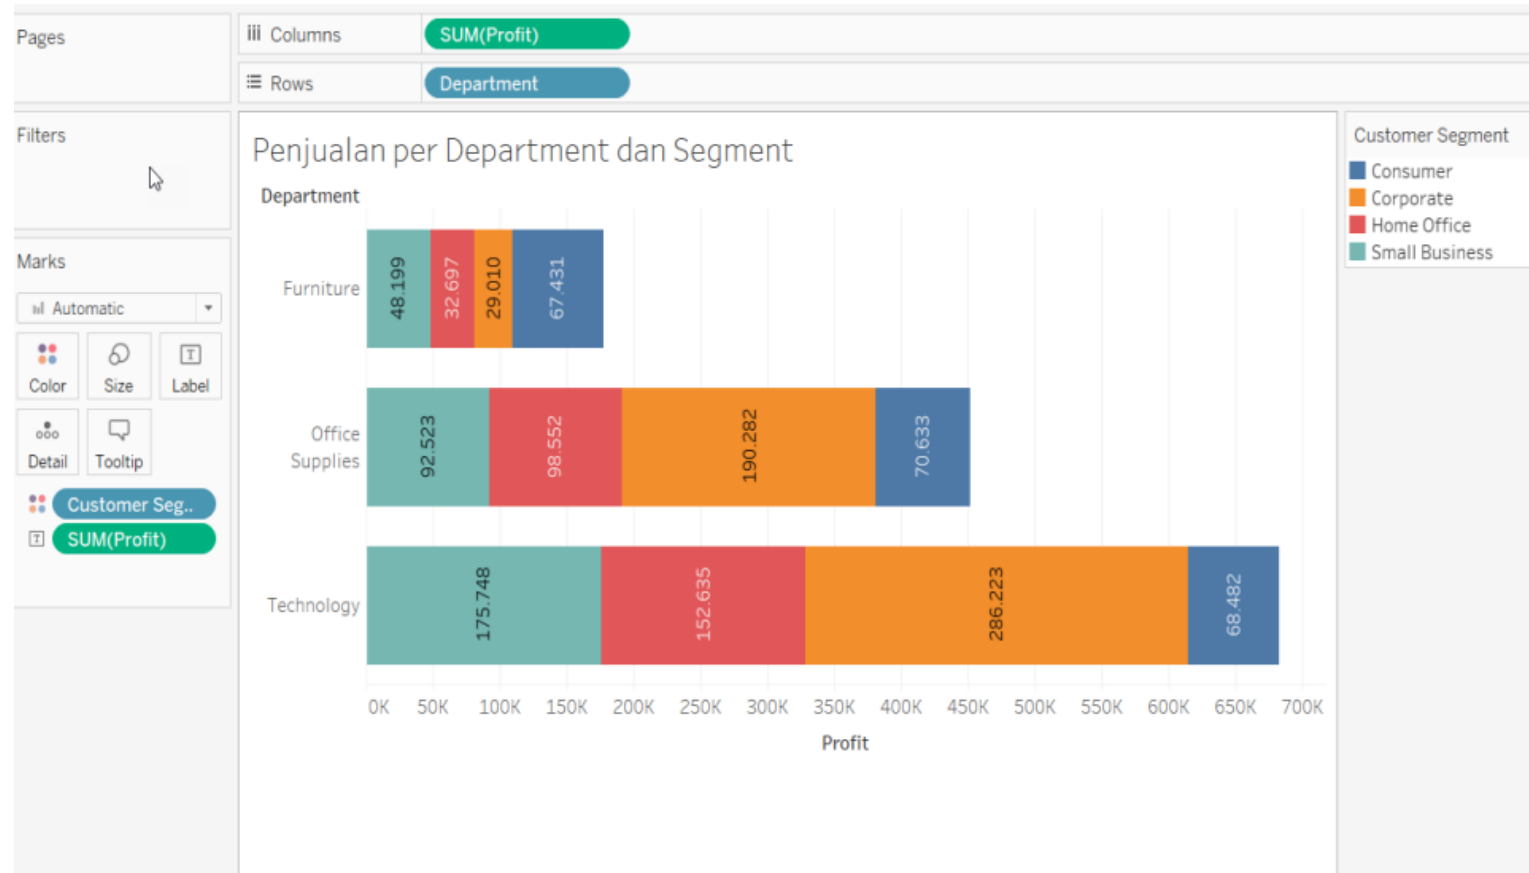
Pages

Columns SUM(Profit)

Rows Department

Filters

Marks

Automatic

Color Size Label

Detail Tooltip

Customer Seg..

SUM(Profit)

Penjualan per Department dan Segment

Department

Furniture 48.199 32.697 29.010 67.431

Office Supplies 92.523 98.552 190.282 70.633

Technology 175.748 152.635 286.223 68.482

0K 50K 100K 150K 200K 250K 300K 350K 400K 450K 500K 550K 600K 650K 700K

Profit

Customer Segment

Consumer

Corporate

Home Office

Small Business